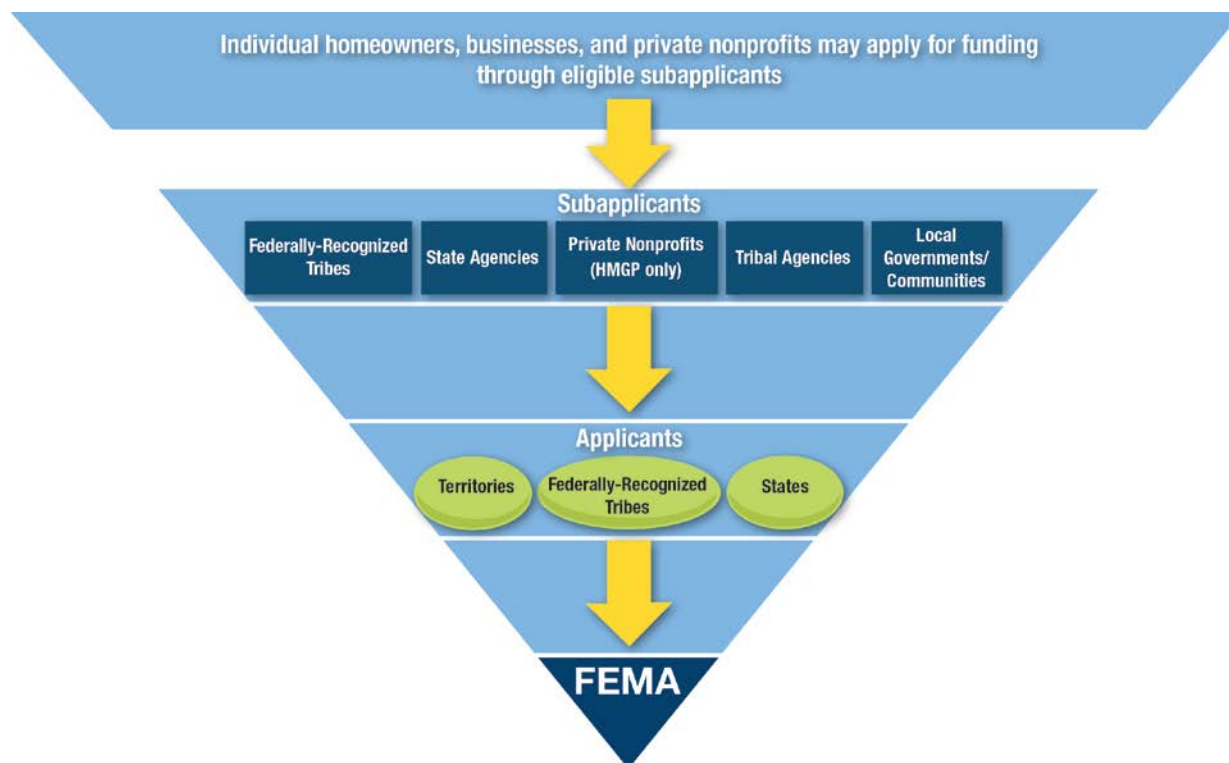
Individual homeowners, businesses, and private nonprofits may apply for funding through eligible subapplicants

Subapplicants

Federally-Recognized Tribes

State Agencies

Private Nonprofits (HMGP only)

Tribal Agencies

Local Governments/ Communities

Applicants

Territories

Federally-Recognized Tribes

States

FEMA